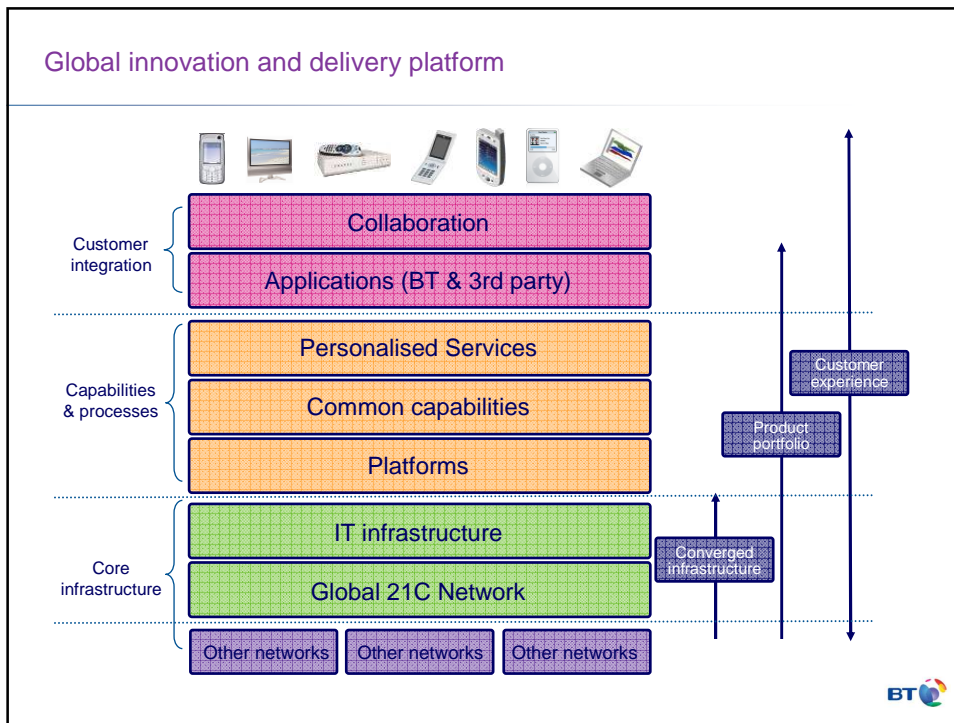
Global innovation and delivery platform

Customer integration

Collaboration

Applications (BT & 3rd party)

Capabilities & processes

Personalised Services

Common capabilities

Platforms

Core infrastructure

IT infrastructure

Global 21C Network

Other networks

Other networks

Other networks

Customer experience

Product portfolio

Converged infrastructure

BT